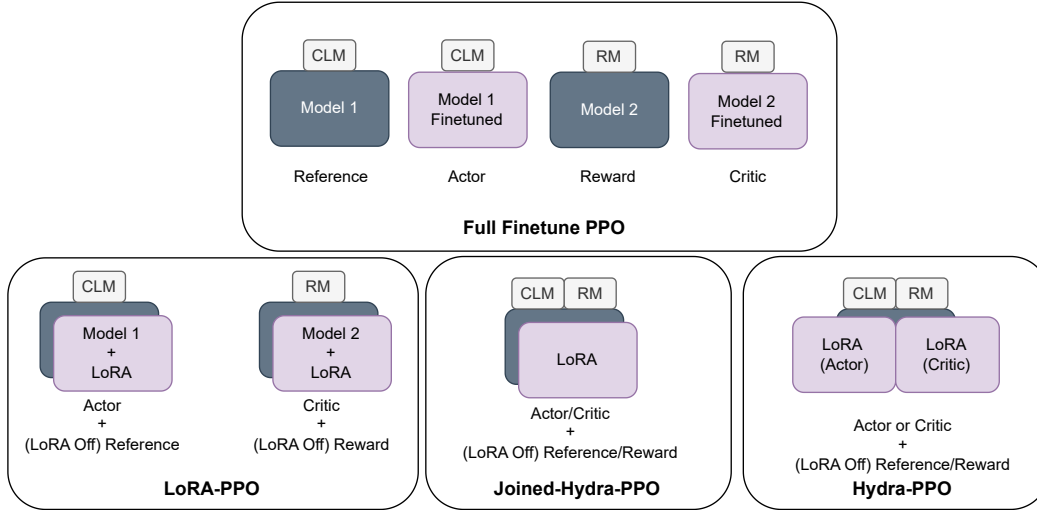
CLM
Model 1
Reference

CLM
Model 1 Finetuned
Actor

RM
Model 2
Reward

RM
Model 2 Finetuned
Critic

**Full Finetune PPO**

CLM
Model 1 + LoRA
Actor + (LoRA Off) Reference

RM
Model 2 + LoRA
Critic + (LoRA Off) Reward

**LoRA-PPO**

CLM RM
LoRA
Actor/Critic + (LoRA Off) Reference/Reward

**Joined-Hydra-PPO**

CLM RM
LoRA (Actor)
LoRA (Critic)
Actor or Critic + (LoRA Off) Reference/Reward

**Hydra-PPO**